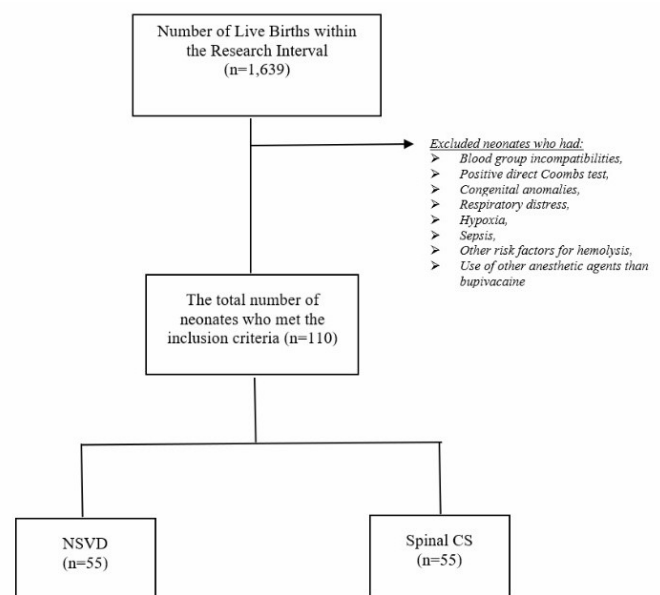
Number of Live Births within the Research Interval
(n=1,639)

Excluded neonates who had:
➤ Blood group incompatibilities,
➤ Positive direct Coombs test,
➤ Congenital anomalies,
➤ Respiratory distress,
➤ Hypoxia,
➤ Sepsis,
➤ Other risk factors for hemolysis,
➤ Use of other anesthetic agents than bupivacaine

The total number of neonates who met the inclusion criteria (n=110)

NSVD
(n=55)

Spinal CS
(n=55)